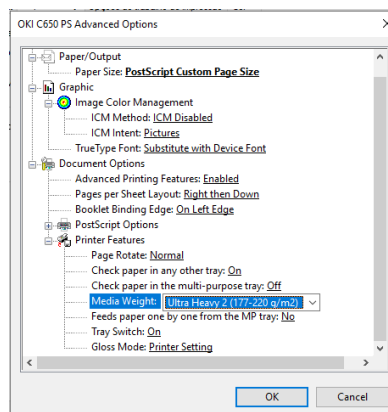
OKI C650 PS Advanced Options

Paper/Output
Paper Size: PostScript Custom Page Size
Graphic
Image Color Management
ICM Method: ICM Disabled
ICM Intent: Pictures
TrueType Font: Substitute with Device Font
Document Options
Advanced Printing Features: Enabled
Pages per Sheet Layout: Right then Down
Booklet Binding Edge: On Left Edge
PostScript Options
Printer Features
Page Rotate: Normal
Check paper in any other tray: On
Check paper in the multi-purpose tray: Off
Media Weight: Ultra Heavy 2 (177-220 g/m2)
Feeds paper one by one from the MP tray: No
Tray Switch: On
Gloss Mode: Printer Setting

OK
Cancel